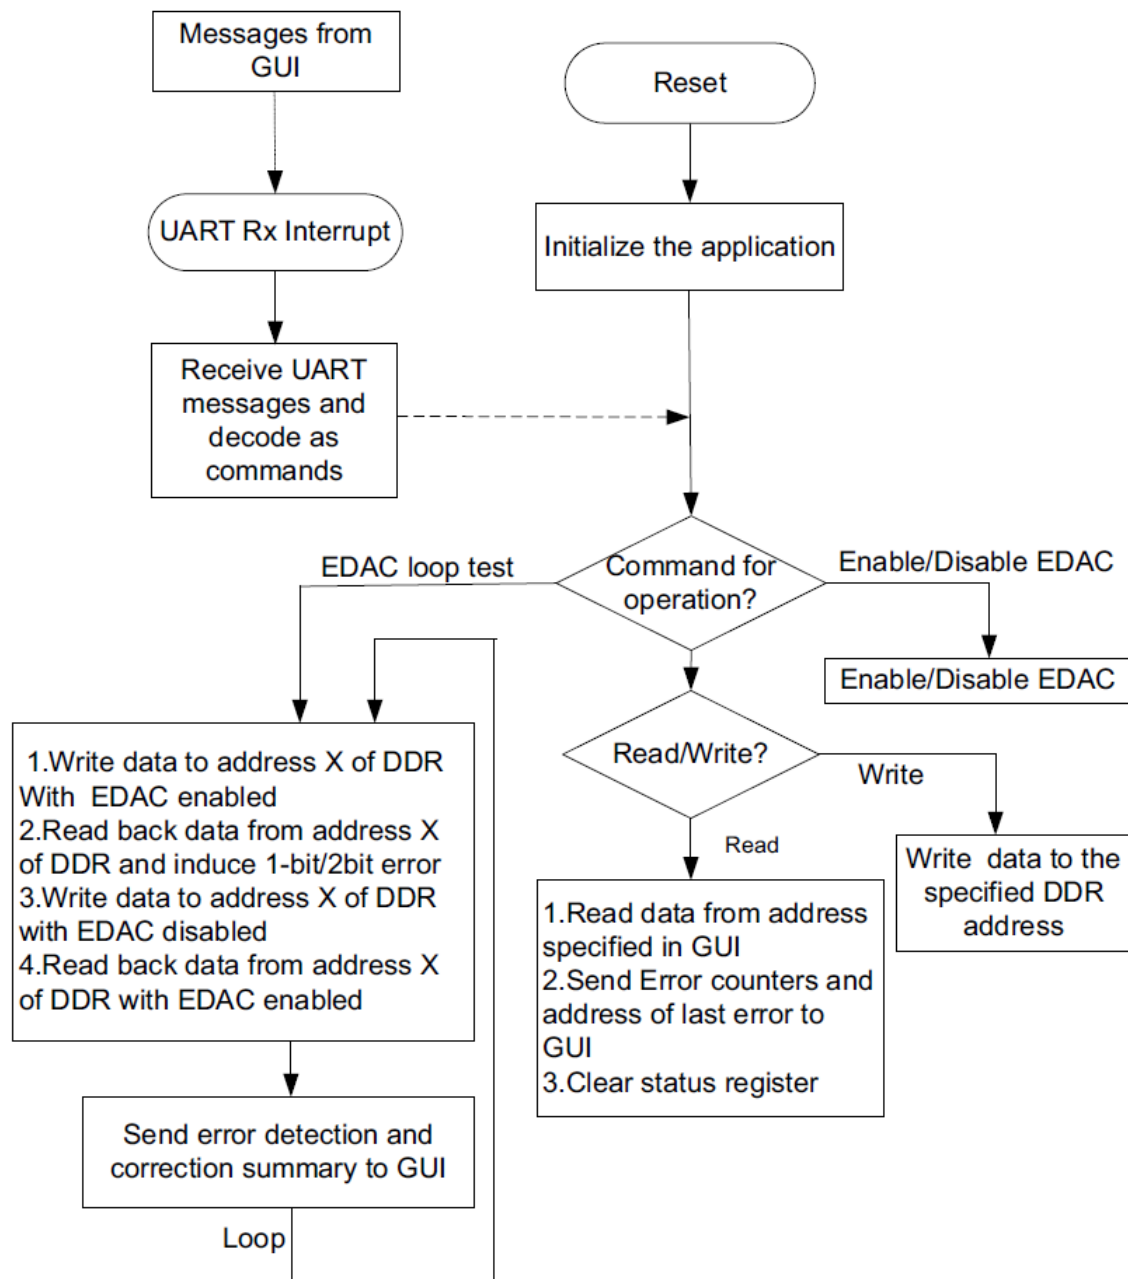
Messages from GUI

UART Rx Interrupt

Receive UART messages and decode as commands

Reset

Initialize the application

EDAC loop test

Command for operation?

Enable/Disable EDAC

Enable/Disable EDAC

1.Write data to address X of DDR With EDAC enabled
2.Read back data from address X of DDR and induce 1-bit/2bit error
3.Write data to address X of DDR with EDAC disabled
4.Read back data from address X of DDR with EDAC enabled

Read/Write?

Write

Read

Write data to the specified DDR address

1.Read data from address specified in GUI
2.Send Error counters and address of last error to GUI
3.Clear status register

Send error detection and correction summary to GUI

Loop